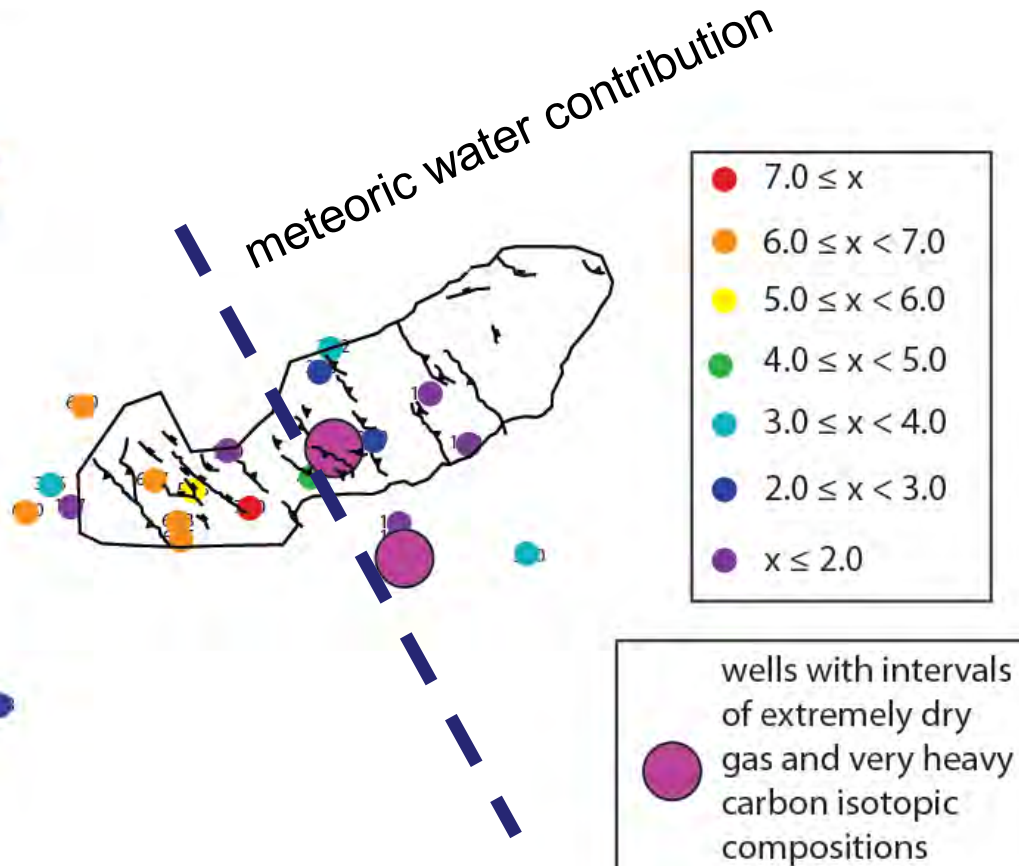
meteoric water contribution

$7.0 \leq x$
$6.0 \leq x < 7.0$
$5.0 \leq x < 6.0$
$4.0 \leq x < 5.0$
$3.0 \leq x < 4.0$
$2.0 \leq x < 3.0$
$x \leq 2.0$

wells with intervals of extremely dry gas and very heavy carbon isotopic compositions